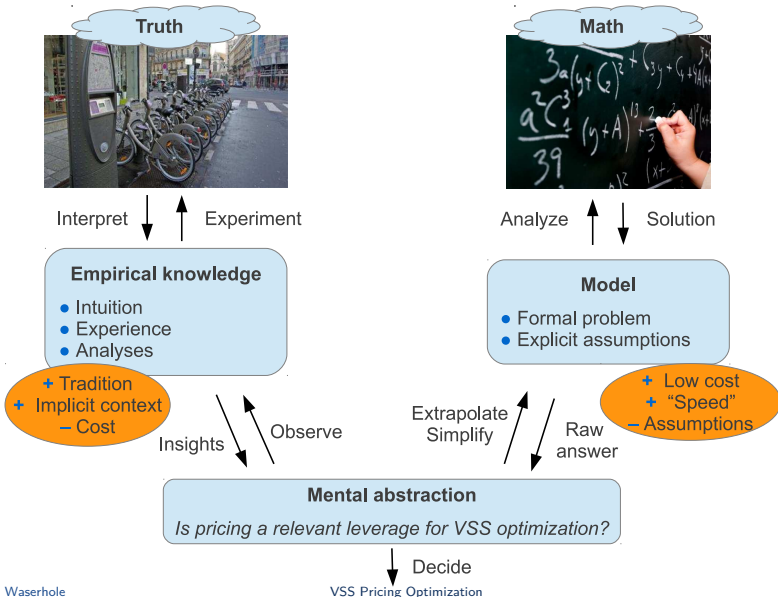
Truth

Math

Interpret

Experiment

Analyze

Solution

Empirical knowledge

Intuition
Experience
Analyses

+ Tradition
+ Implicit context
– Cost

Model

Formal problem
Explicit assumptions

+ Low cost
+ "Speed"
– Assumptions

Insights

Observe

Extrapolate
Simplify

Raw
answer

Mental abstraction

*Is pricing a relevant leverage for VSS optimization?*

Decide

Waserhole

VSS Pricing Optimization